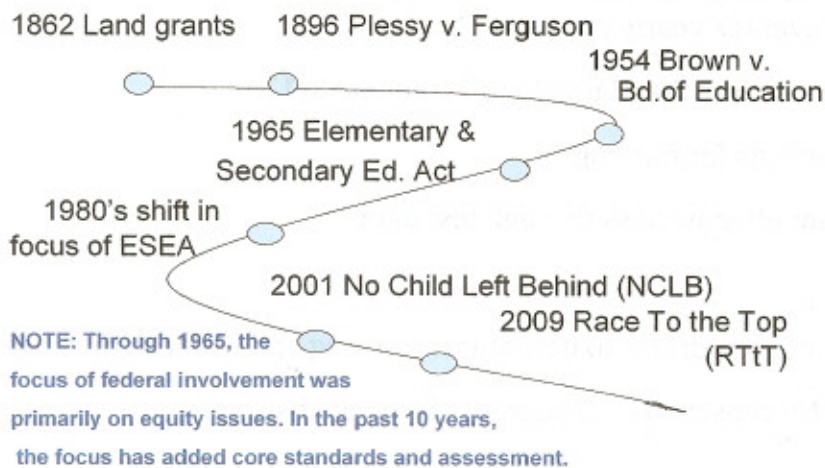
1862 Land grants

1896 Plessy v. Ferguson

1954 Brown v. Bd.of Education

1965 Elementary & Secondary Ed. Act

1980's shift in focus of ESEA

2001 No Child Left Behind (NCLB)

2009 Race To the Top (RTtT)

NOTE: Through 1965, the focus of federal involvement was primarily on equity issues. In the past 10 years, the focus has added core standards and assessment.